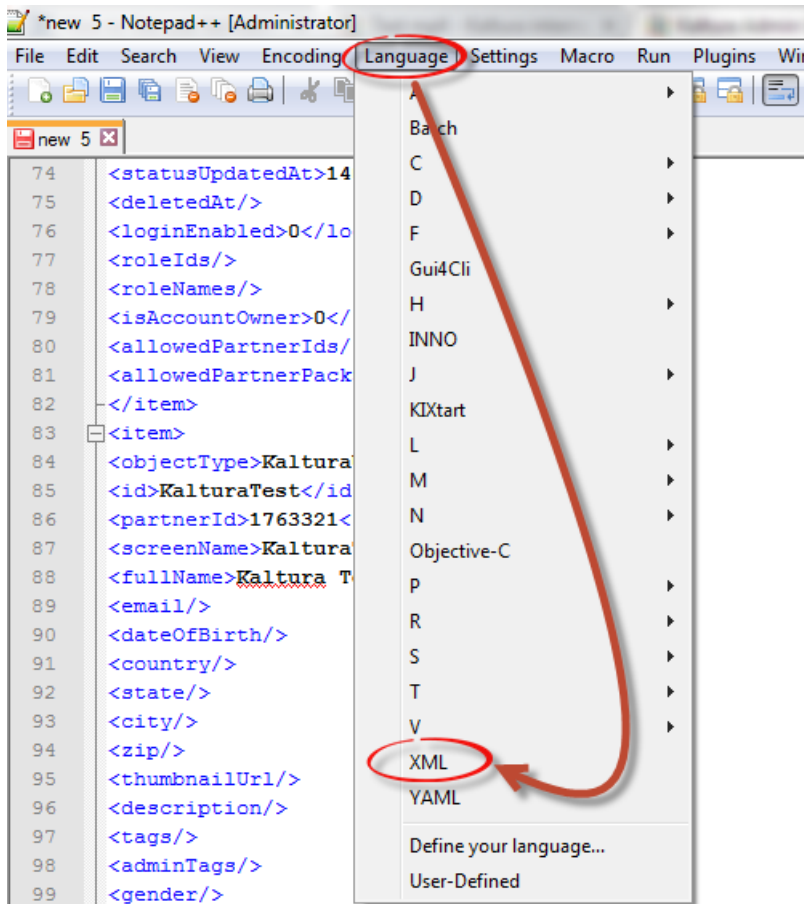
*new 5 - Notepad++ [Administrator]

File Edit Search View Encoding Language Settings Macro Run Plugins Wi

new 5

74 <statusUpdatedAt>14
75 <deletedAt/>
76 <loginEnabled>0</lo
77 <roleIds/>
78 <roleNames/>
79 <isAccountOwner>0</
80 <allowedPartnerIds/
81 <allowedPartnerPack
82 </item>
83 <item>
84 <objectType>Kaltura
85 <id>KalturaTest</id
86 <partnerId>1763321<
87 <screenName>Kaltura
88 <fullName>Kaltura T
89 <email/>
90 <dateOfBirth/>
91 <country/>
92 <state/>
93 <city/>
94 <zip/>
95 <thumbnailUrl/>
96 <description/>
97 <tags/>
98 <adminTags/>
99 <gender/>

A
Batch
C
D
F
Gui4Cli
H
INNO
J
KIXtart
L
M
N
Objective-C
P
R
S
T
V
XML
YAML
Define your language...
User-Defined